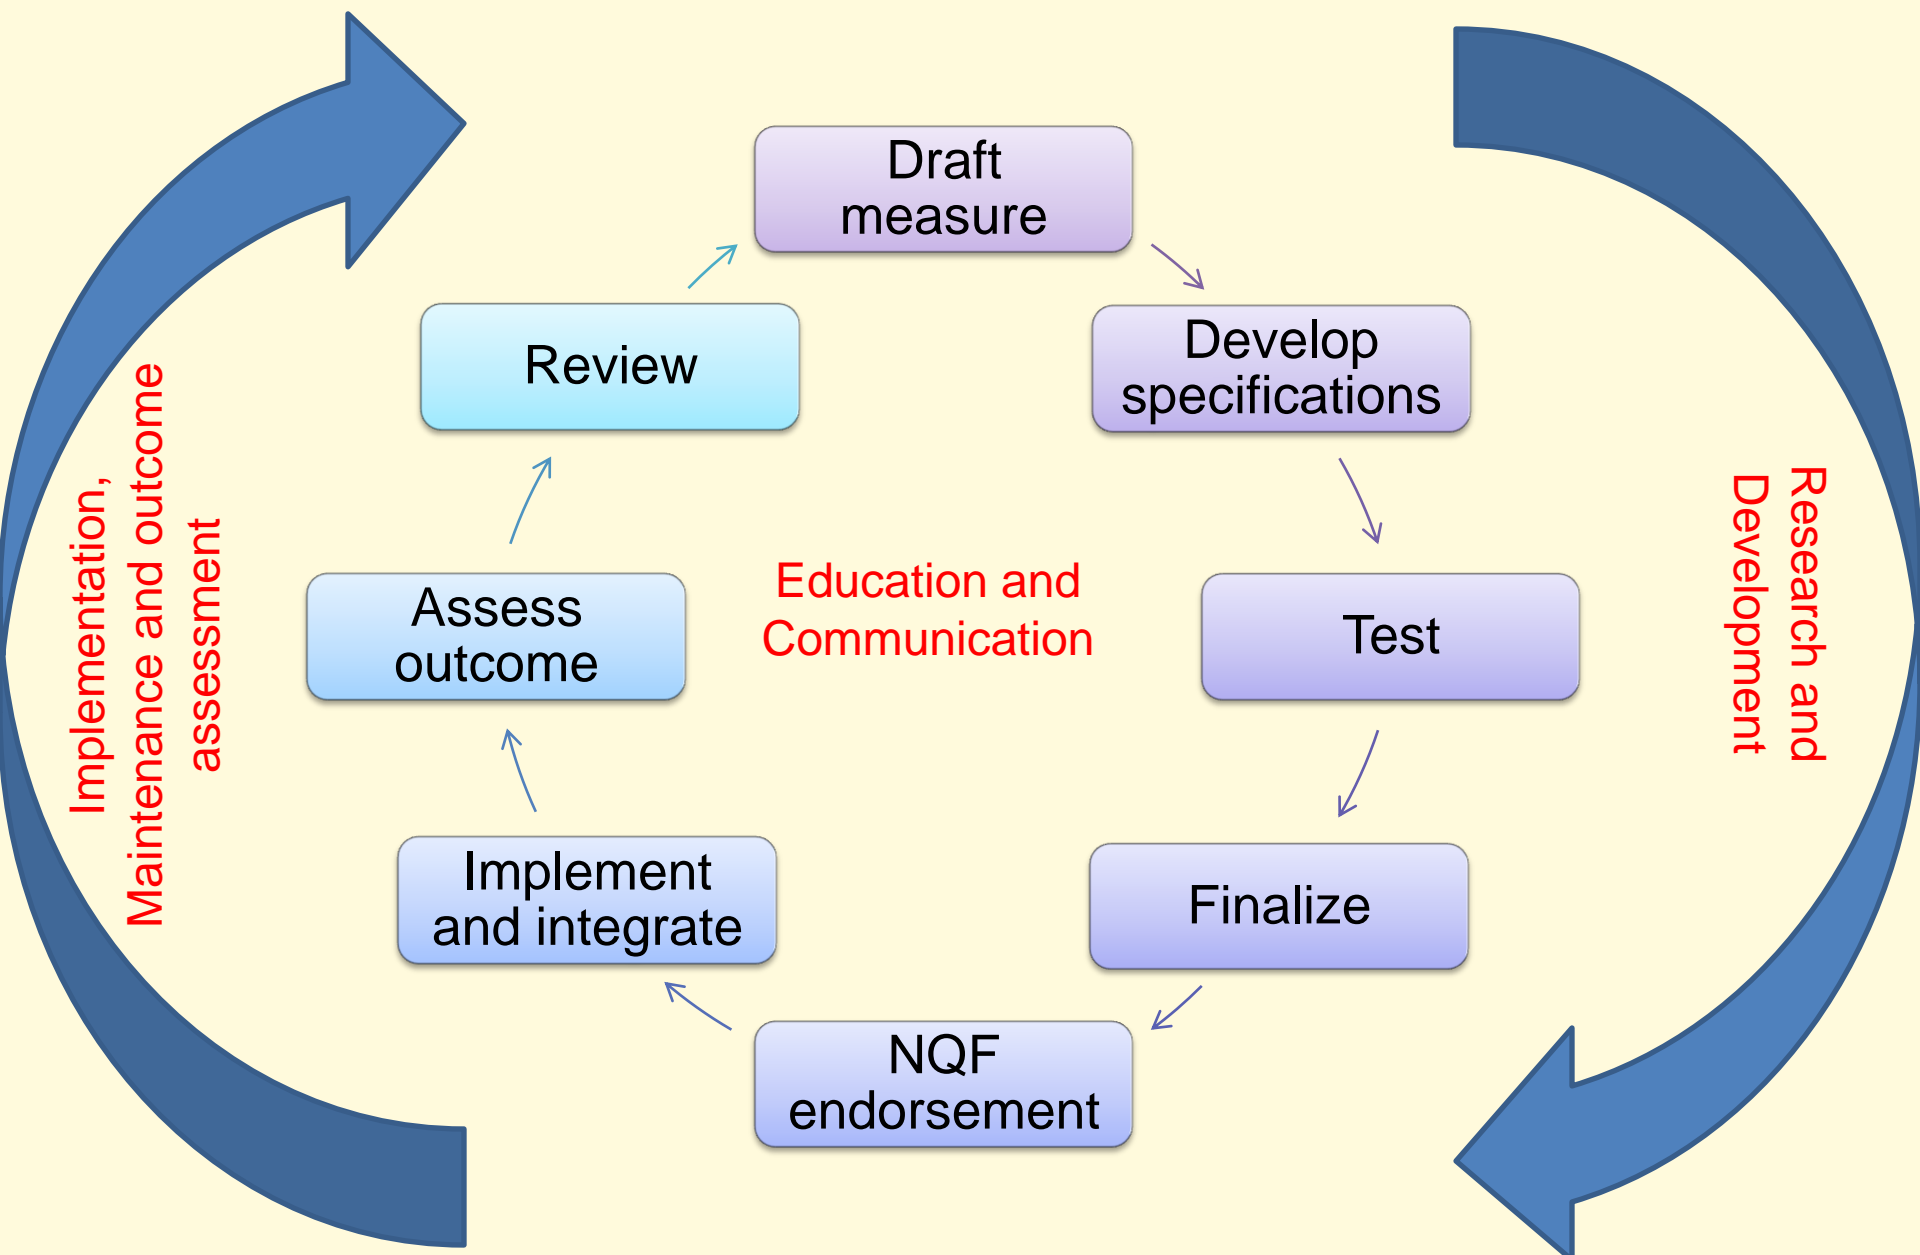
Implementation, Maintenance and outcome assessment

Draft measure

Develop specifications

Test

Finalize

NQF endorsement

Implement and integrate

Assess outcome

Review

Education and Communication

Research and Development